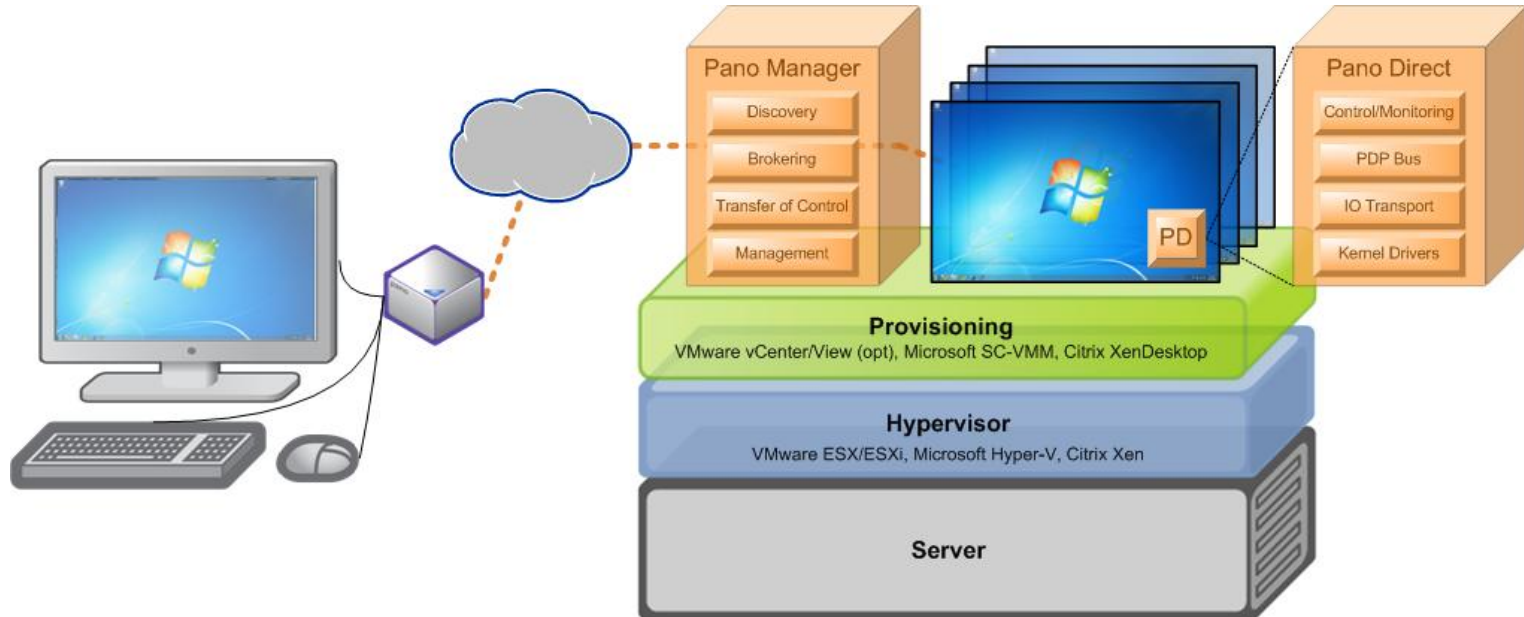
Pano Manager

Discovery

Brokering

Transfer of Control

Management

PD

Pano Direct

Control/Monitoring

PDP Bus

IO Transport

Kernel Drivers

Provisioning

VMware vCenter/View (opt), Microsoft SC-VMM, Citrix XenDesktop

Hypervisor

VMware ESX/ESXi, Microsoft Hyper-V, Citrix Xen

Server